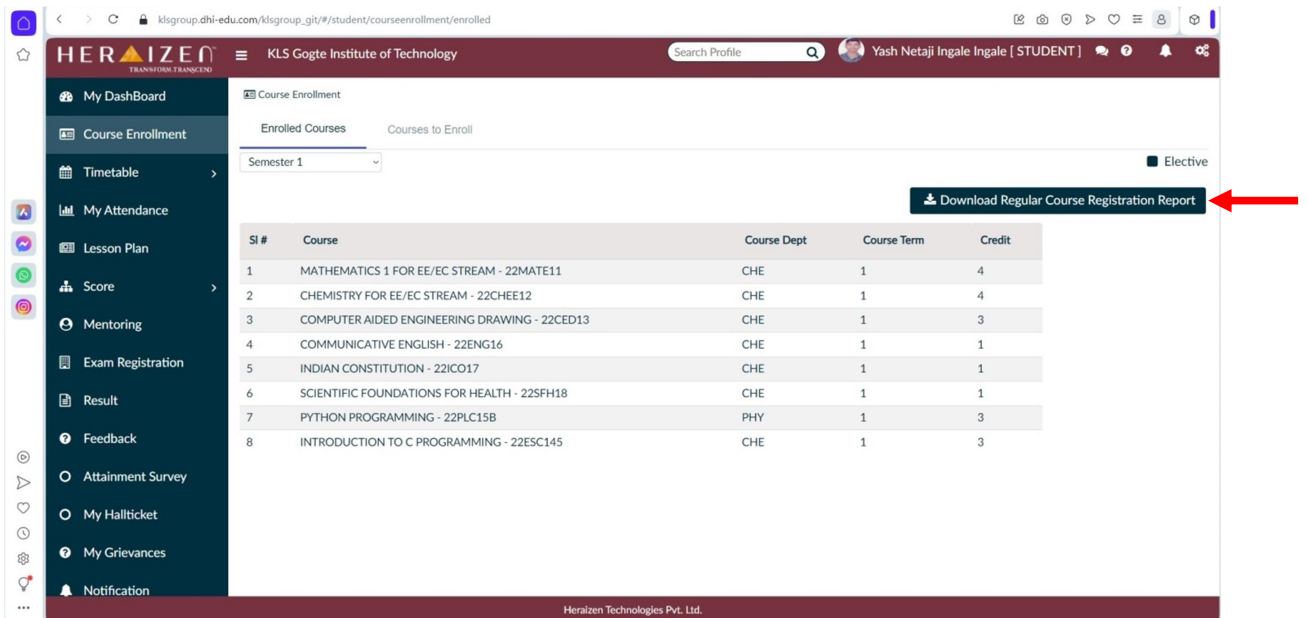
klsgroup.dhi-edu.com/klsgroup_git/#/student/courseenrollment/enrolled

HERAIZEN
TRANSFORM.TRANSCEND

KLS Gogte Institute of Technology

Search Profile

Yash Netaji Ingale Ingale [ STUDENT ]

My DashBoard
Course Enrollment
Timetable
My Attendance
Lesson Plan
Score
Mentoring
Exam Registration
Result
Feedback
Attainment Survey
My Hallticket
My Grievances
Notification

Course Enrollment

Enrolled Courses
Courses to Enroll

Semester 1

Elective

Download Regular Course Registration Report

| Sl # | Course | Course Dept | Course Term | Credit |
|---|---|---|---|---|
| 1 | MATHEMATICS 1 FOR EE/EC STREAM - 22MATE11 | CHE | 1 | 4 |
| 2 | CHEMISTRY FOR EE/EC STREAM - 22CHEE12 | CHE | 1 | 4 |
| 3 | COMPUTER AIDED ENGINEERING DRAWING - 22CED13 | CHE | 1 | 3 |
| 4 | COMMUNICATIVE ENGLISH - 22ENG16 | CHE | 1 | 1 |
| 5 | INDIAN CONSTITUTION - 22ICO17 | CHE | 1 | 1 |
| 6 | SCIENTIFIC FOUNDATIONS FOR HEALTH - 22SFH18 | CHE | 1 | 1 |
| 7 | PYTHON PROGRAMMING - 22PLC15B | PHY | 1 | 3 |
| 8 | INTRODUCTION TO C PROGRAMMING - 22ESC145 | CHE | 1 | 3 |

Heraizen Technologies Pvt. Ltd.